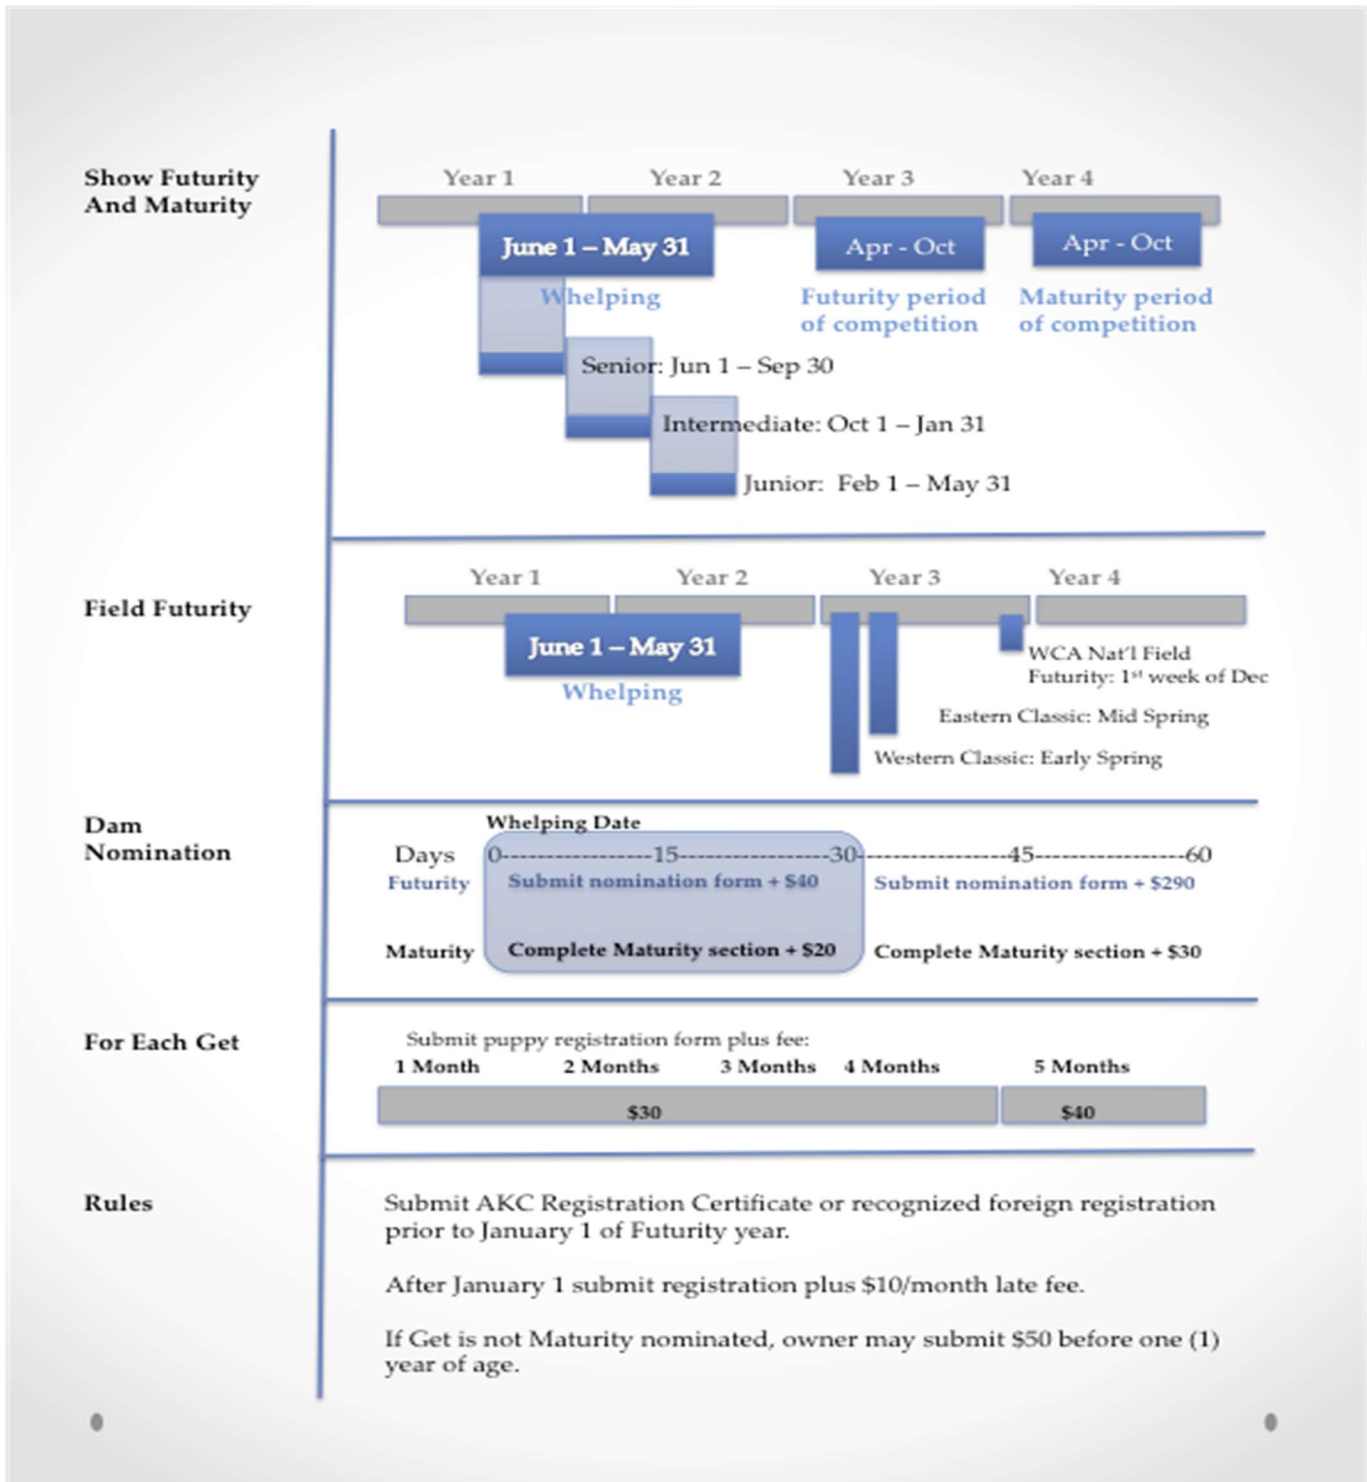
Show Futurity And Maturity

Year 1 Year 2 Year 3 Year 4

June 1 – May 31

Whelping

Apr - Oct

Futurity period of competition

Apr - Oct

Maturity period of competition

Senior: Jun 1 – Sep 30

Intermediate: Oct 1 – Jan 31

Junior: Feb 1 – May 31

Field Futurity

Year 1 Year 2 Year 3 Year 4

June 1 – May 31

Whelping

WCA Nat'l Field Futurity: 1$^{st}$ week of Dec

Eastern Classic: Mid Spring

Western Classic: Early Spring

Dam Nomination

Whelping Date

Days 0----------------15----------------30----------------45----------------60

Futurity Submit nomination form + $40 Submit nomination form + $290

Maturity Complete Maturity section + $20 Complete Maturity section + $30

For Each Get

Submit puppy registration form plus fee:

1 Month 2 Months 3 Months 4 Months 5 Months

$30 $40

Rules

Submit AKC Registration Certificate or recognized foreign registration prior to January 1 of Futurity year.

After January 1 submit registration plus $10/month late fee.

If Get is not Maturity nominated, owner may submit $50 before one (1) year of age.